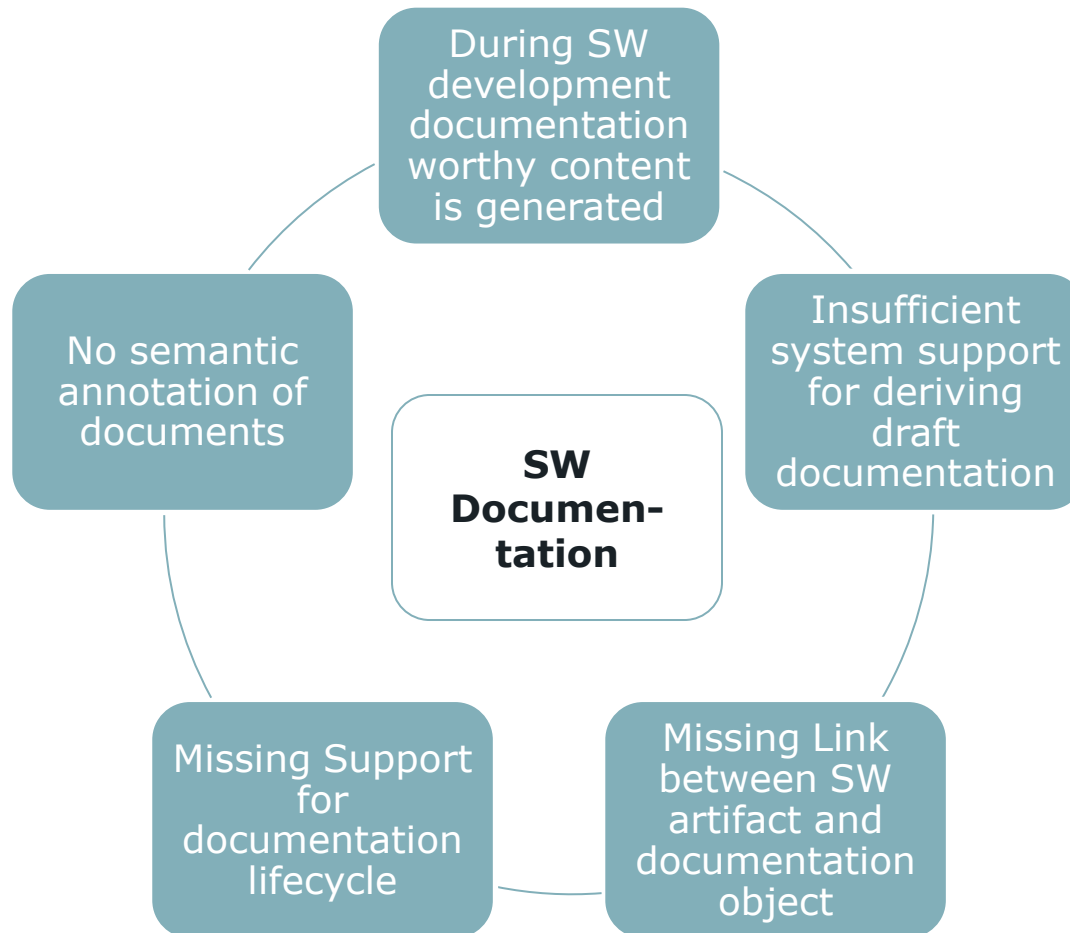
SW Documen-tation

During SW development documentation worthy content is generated

Insufficient system support for deriving draft documentation

Missing Link between SW artifact and documentation object

Missing Support for documentation lifecycle

No semantic annotation of documents